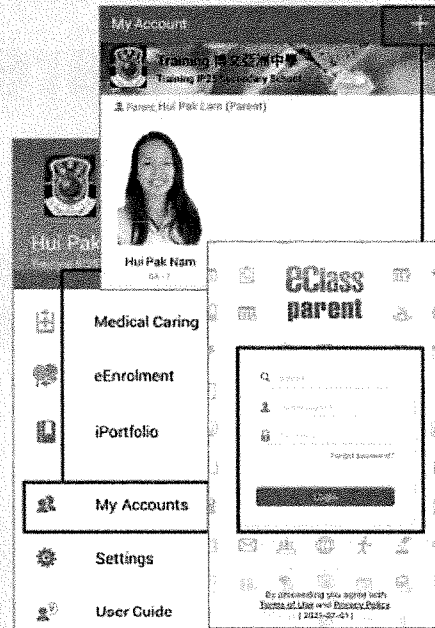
My Account
+
Training 博文亞洲中學
Training IP25 Secondary School
Parent Hui Pak Lam (Parent)
Hui Pak Nam
6A - 7
Hui Pak
eClass parent
Medical Caring
eEnrolment
iPortfolio
My Accounts
Settings
User Guide
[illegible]
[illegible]
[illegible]
Forgot password?
Login
By proceeding you agree with Terms of Use and Privacy Policy
( 2021-07-01 )